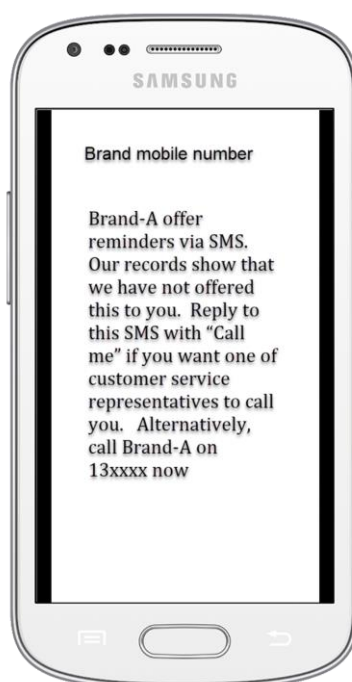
SAMSUNG

Brand mobile number

Brand-A offer reminders via SMS. Our records show that we have not offered this to you. Reply to this SMS with “Call me” if you want one of customer service representatives to call you. Alternatively, call Brand-A on 13xxxx now